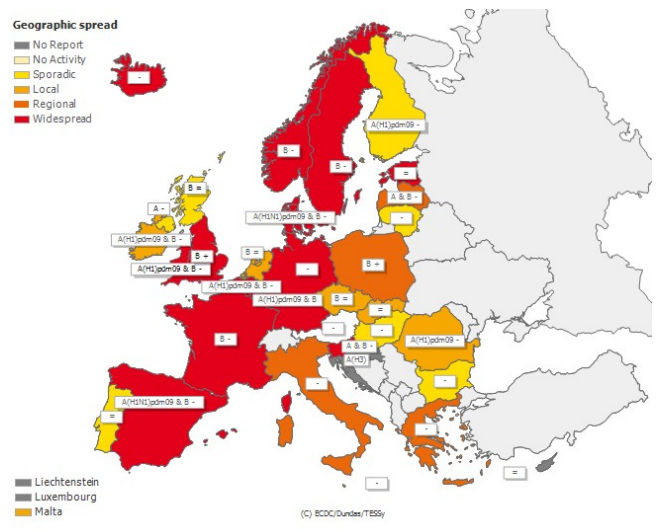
Geographic spread

No Report
No Activity
Sporadic
Local
Regional
Widespread

-
A(H1)pdm09 -
B -
B -
=
A & B -
-
B =
A -
A(H1N1)pdm09 & B -
A(H1)pdm09 & B -
B +
A(H1)pdm09 & B -
B =
A(H1)pdm09 & B -
-
B +
A(H1)pdm09 & B
B =
=
-
-
-
A(H1)pdm09 -
B -
A & B -
A(H3)
-
-
A(H1N1)pdm09 & B -
=
-
-
-
=

Liechtenstein
Luxembourg
Malta

(C) ECDC/Dundas/TESSy